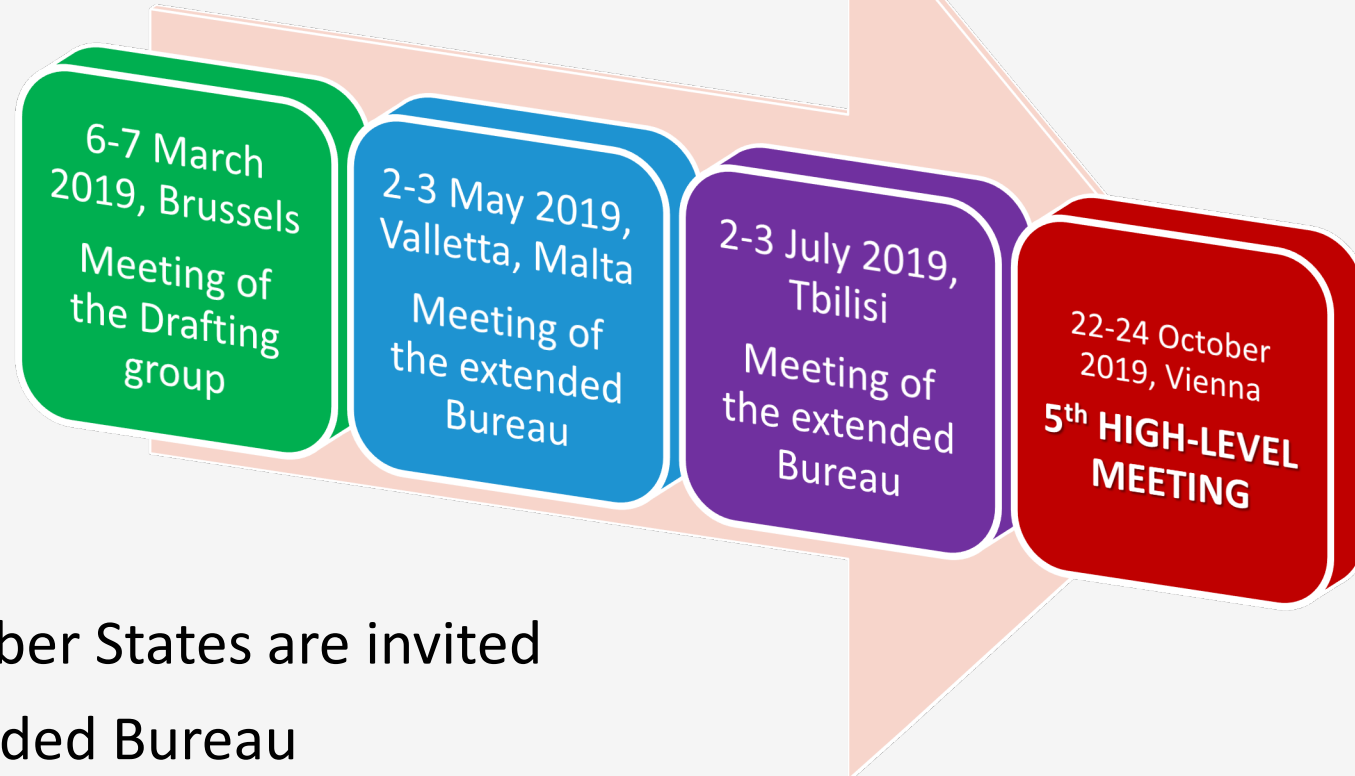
6-7 March 2019, Brussels

Meeting of the Drafting group

2-3 May 2019, Valletta, Malta

Meeting of the extended Bureau

2-3 July 2019, Tbilisi

Meeting of the extended Bureau

22-24 October 2019, Vienna

5$^{th}$ HIGH-LEVEL MEETING

ber States are invited

ded Bureau